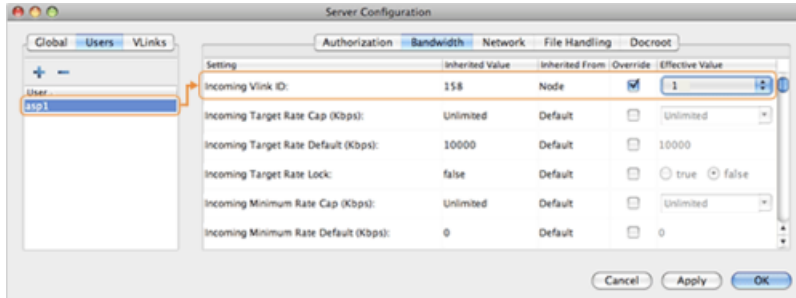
Server Configuration

Global | Users | VLinks

+ −

User
asp1

Authorization | Bandwidth | Network | File Handling | Docroot

| Setting | Inherited Value | Inherited From | Override | Effective Value |
|---|---|---|---|---|
| Incoming Vlink ID: | 158 | Node | ☑ | 1 |
| Incoming Target Rate Cap (Kbps): | Unlimited | Default | ☐ | Unlimited |
| Incoming Target Rate Default (Kbps): | 10000 | Default | ☐ | 10000 |
| Incoming Target Rate Lock: | false | Default | ☐ | true false |
| Incoming Minimum Rate Cap (Kbps): | Unlimited | Default | ☐ | Unlimited |
| Incoming Minimum Rate Default (Kbps): | 0 | Default | ☐ | 0 |

Cancel | Apply | OK